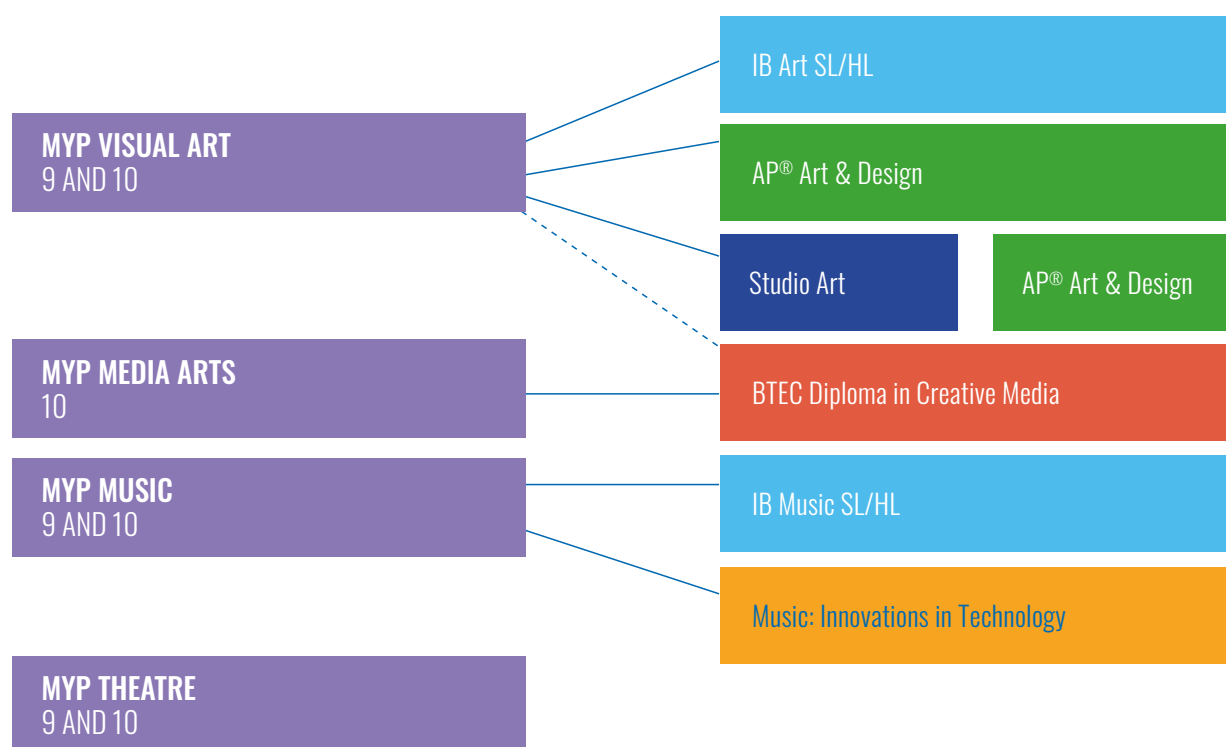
MYP VISUAL ART
9 AND 10

MYP MEDIA ARTS
10

MYP MUSIC
9 AND 10

MYP THEATRE
9 AND 10

IB Art SL/HL

AP® Art & Design

Studio Art

AP® Art & Design

BTEC Diploma in Creative Media

IB Music SL/HL

Music: Innovations in Technology